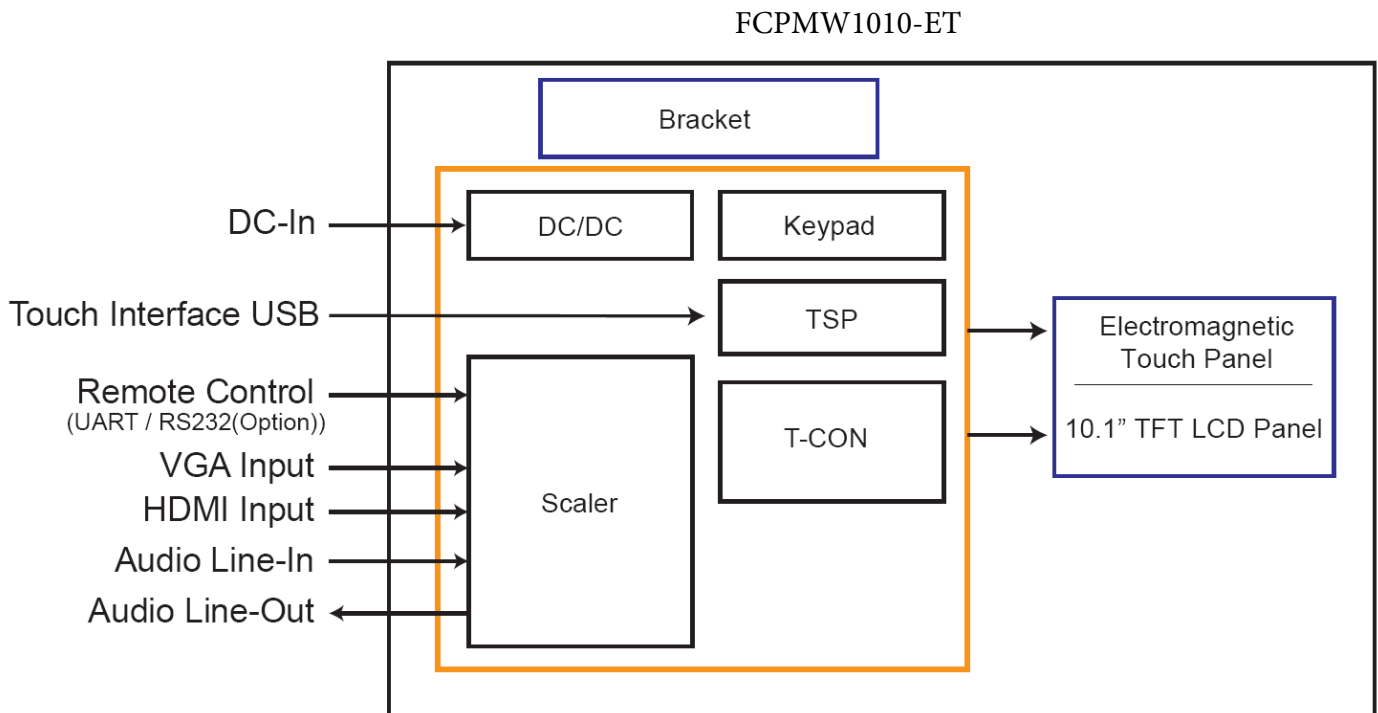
FCPMW1010-ET

Bracket

DC-In

DC/DC

Keypad

Touch Interface USB

TSP

Electromagnetic Touch Panel

10.1” TFT LCD Panel

Remote Control
(UART / RS232(Option))

T-CON

VGA Input

HDMI Input

Scaler

Audio Line-In

Audio Line-Out